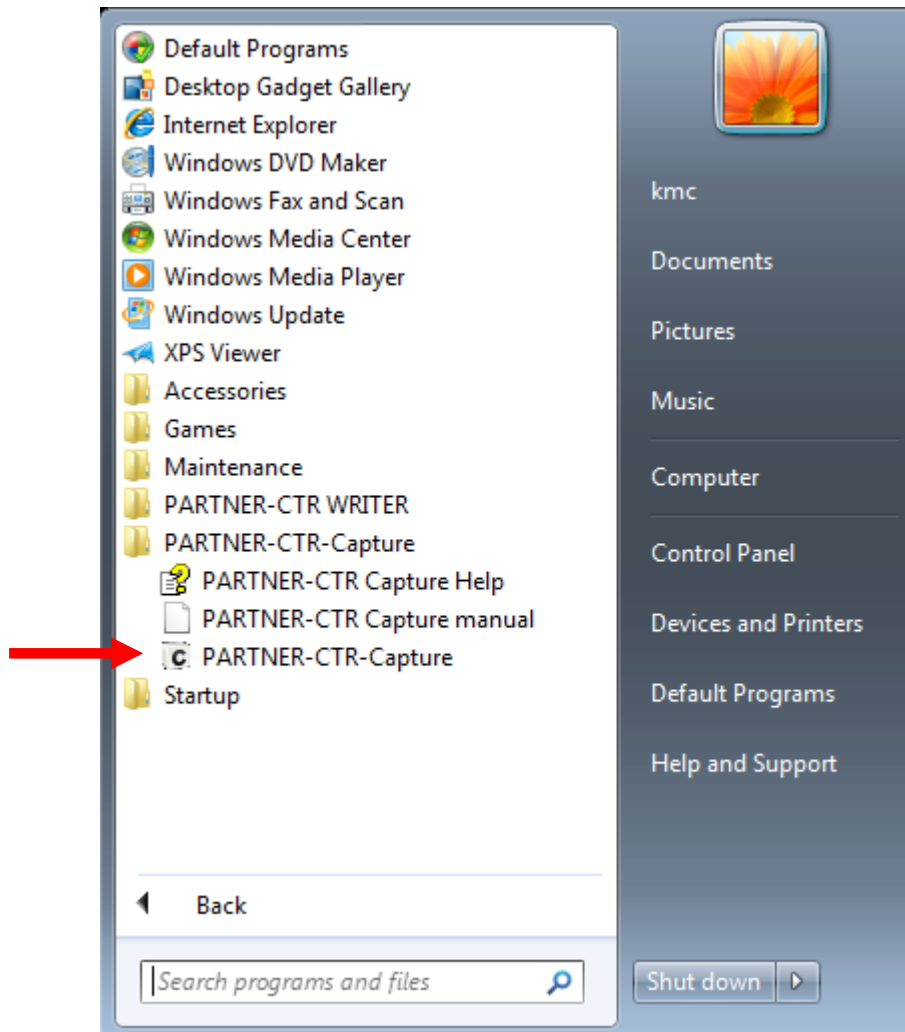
Default Programs
Desktop Gadget Gallery
Internet Explorer
Windows DVD Maker
Windows Fax and Scan
Windows Media Center
Windows Media Player
Windows Update
XPS Viewer
Accessories
Games
Maintenance
PARTNER-CTR WRITER
PARTNER-CTR-Capture
PARTNER-CTR Capture Help
PARTNER-CTR Capture manual
PARTNER-CTR-Capture
Startup

Back

Search programs and files

kmc
Documents
Pictures
Music
Computer
Control Panel
Devices and Printers
Default Programs
Help and Support

Shut down